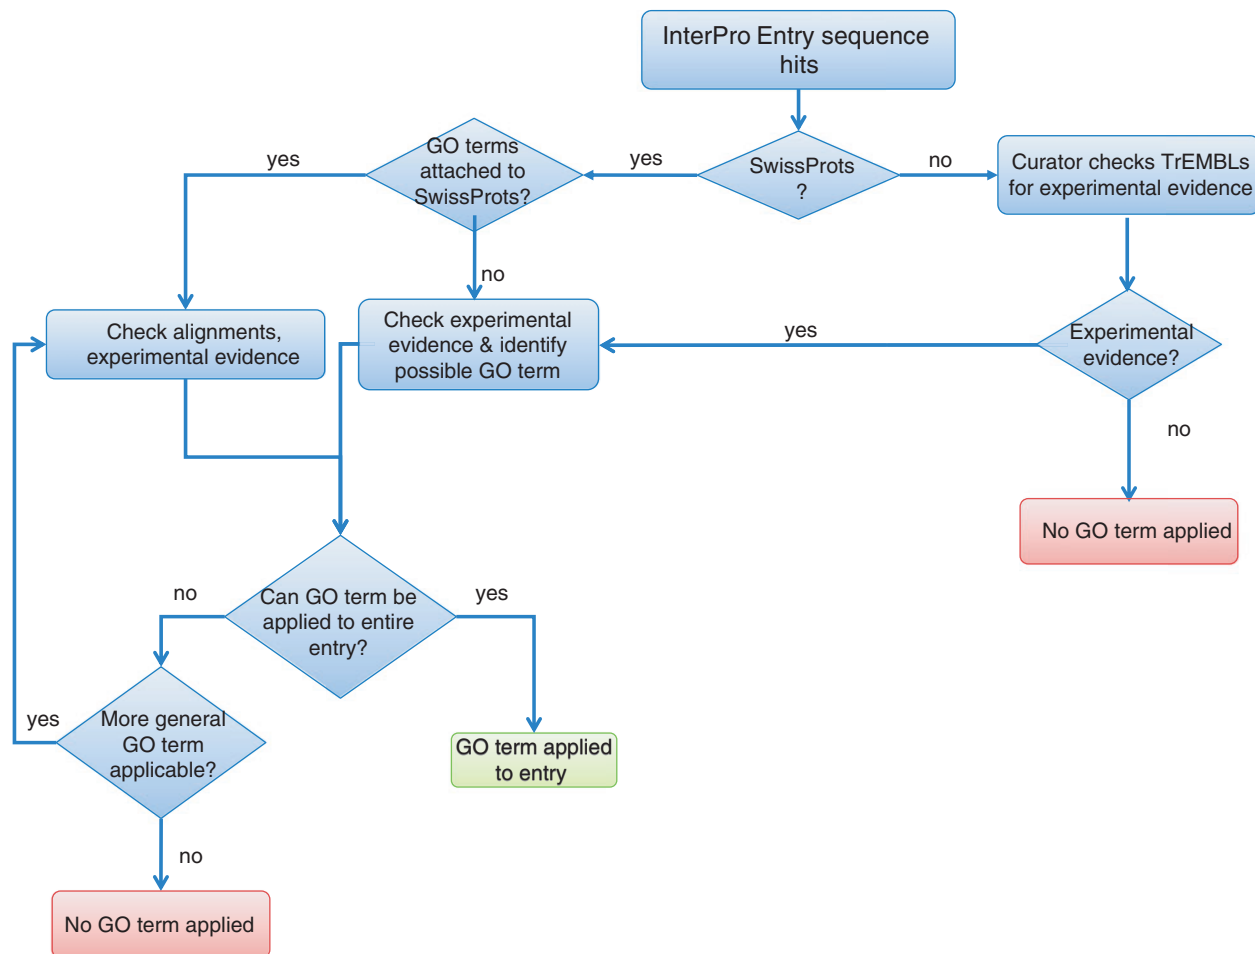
InterPro Entry sequence hits

SwissProts ?

yes

no

GO terms attached to SwissProts?

Curator checks TrEMBLs for experimental evidence

yes

no

Check alignments, experimental evidence

Check experimental evidence & identify possible GO term

yes

Experimental evidence?

no

No GO term applied

no

Can GO term be applied to entire entry?

yes

yes

More general GO term applicable?

GO term applied to entry

no

No GO term applied